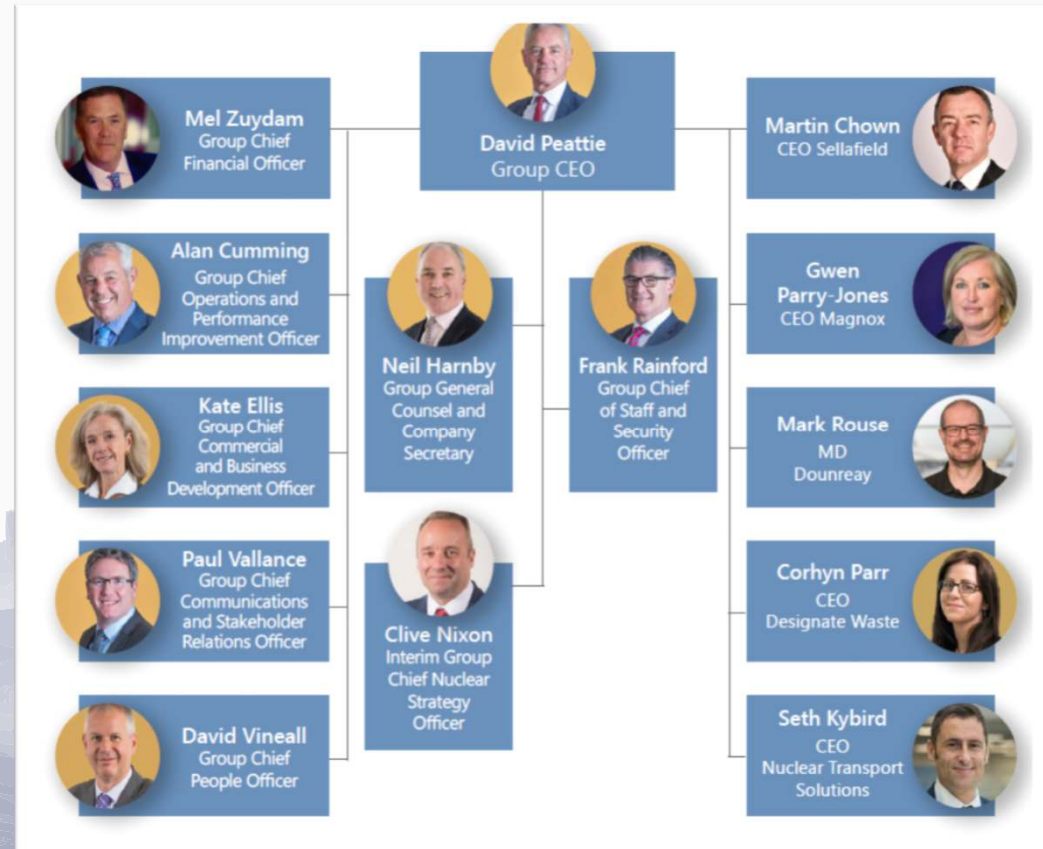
David Peattie
Group CEO

Mel Zuydam
Group Chief Financial Officer

Alan Cumming
Group Chief Operations and Performance Improvement Officer

Kate Ellis
Group Chief Commercial and Business Development Officer

Paul Vallance
Group Chief Communications and Stakeholder Relations Officer

David Vineall
Group Chief People Officer

Neil Harnby
Group General Counsel and Company Secretary

Frank Rainford
Group Chief of Staff and Security Officer

Clive Nixon
Interim Group Chief Nuclear Strategy Officer

Martin Chown
CEO Sellafield

Gwen Parry-Jones
CEO Magnox

Mark Rouse
MD Dounreay

Corhyn Parr
CEO Designate Waste

Seth Kybird
CEO Nuclear Transport Solutions